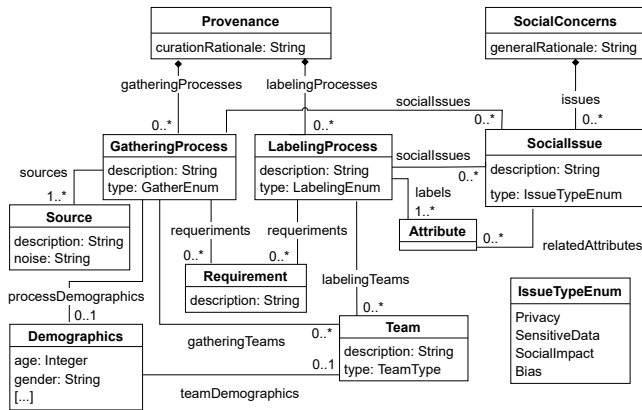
Provenance
curationRationale: String

SocialConcerns
generalRationale: String

gatheringProcesses
labelingProcesses
socialIssues
issues
0..*
0..*
0..*
0..*

GatheringProcess
description: String
type: GatherEnum

LabelingProcess
description: String
type: LabelingEnum

socialIssues
0..*

SocialIssue
description: String
type: IssueTypeEnum

sources
1..*

Source
description: String
noise: String

requeriments
0..*
requeriments
0..*

labels
1..*

Attribute
0..*
relatedAttributes

Requirement
description: String

labelingTeams
0..*

processDemographics
0..1

IssueTypeEnum
Privacy
SensitiveData
SocialImpact
Bias

Demographics
age: Integer
gender: String
[...]

gatheringTeams
0..*

Team
description: String
type: TeamType

0..1
teamDemographics